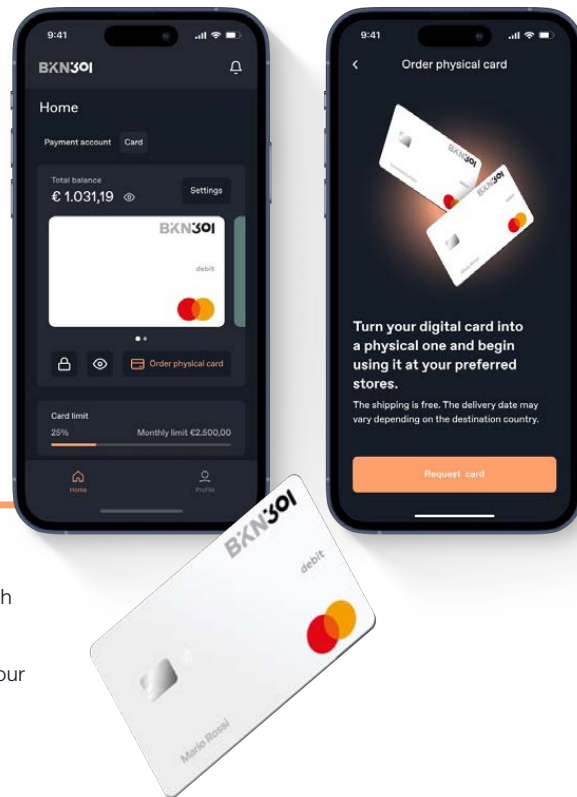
9:41

BKN301

Home

Payment account Card

Total balance
€ 1.031,19

Settings

BKN301
debit

Order physical card

Card limit
25%
Monthly limit €2.500,00

Home
Profile

9:41

Order physical card

BKN301
debit

BKN301
debit

Turn your digital card into a physical one and begin using it at your preferred stores.

The shipping is free. The delivery date may vary depending on the destination country.

Request card

BKN301
debit
Mario Rossi

h

our